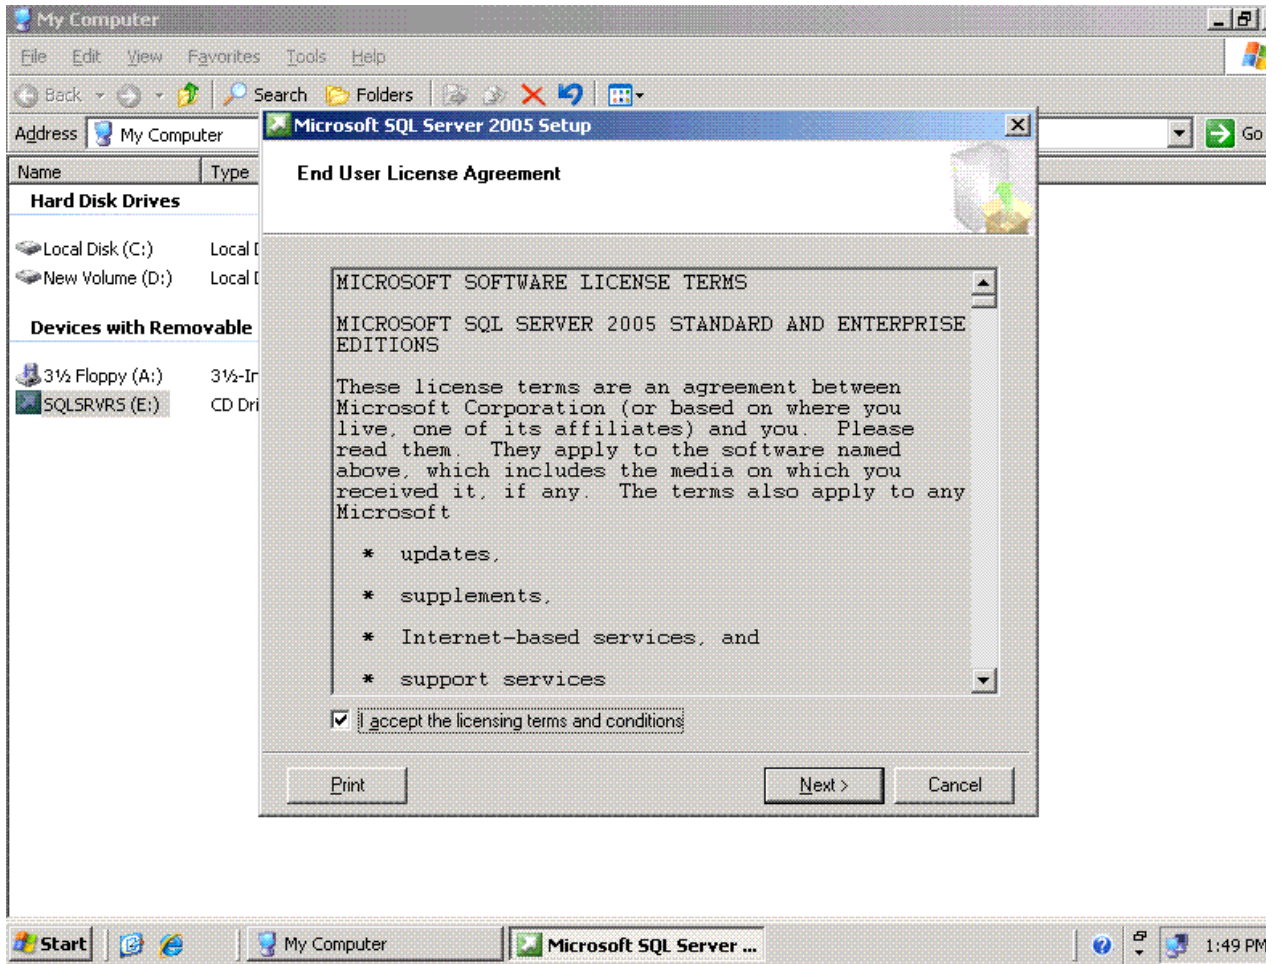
My Computer

File Edit View Favorites Tools Help

Back Search Folders

Address My Computer Go

Name Type

Hard Disk Drives

Local Disk (C:) Local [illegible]

New Volume (D:) Local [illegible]

Devices with Removable

3½ Floppy (A:) 3½-In

SQLSRVRS (E:) CD Dri

Microsoft SQL Server 2005 Setup

End User License Agreement

MICROSOFT SOFTWARE LICENSE TERMS

MICROSOFT SQL SERVER 2005 STANDARD AND ENTERPRISE EDITIONS

These license terms are an agreement between Microsoft Corporation (or based on where you live, one of its affiliates) and you. Please read them. They apply to the software named above, which includes the media on which you received it, if any. The terms also apply to any Microsoft

* updates,

* supplements,

* Internet-based services, and

* support services

I accept the licensing terms and conditions

Print

Next >

Cancel

Start

My Computer

Microsoft SQL Server ...

1:49 PM